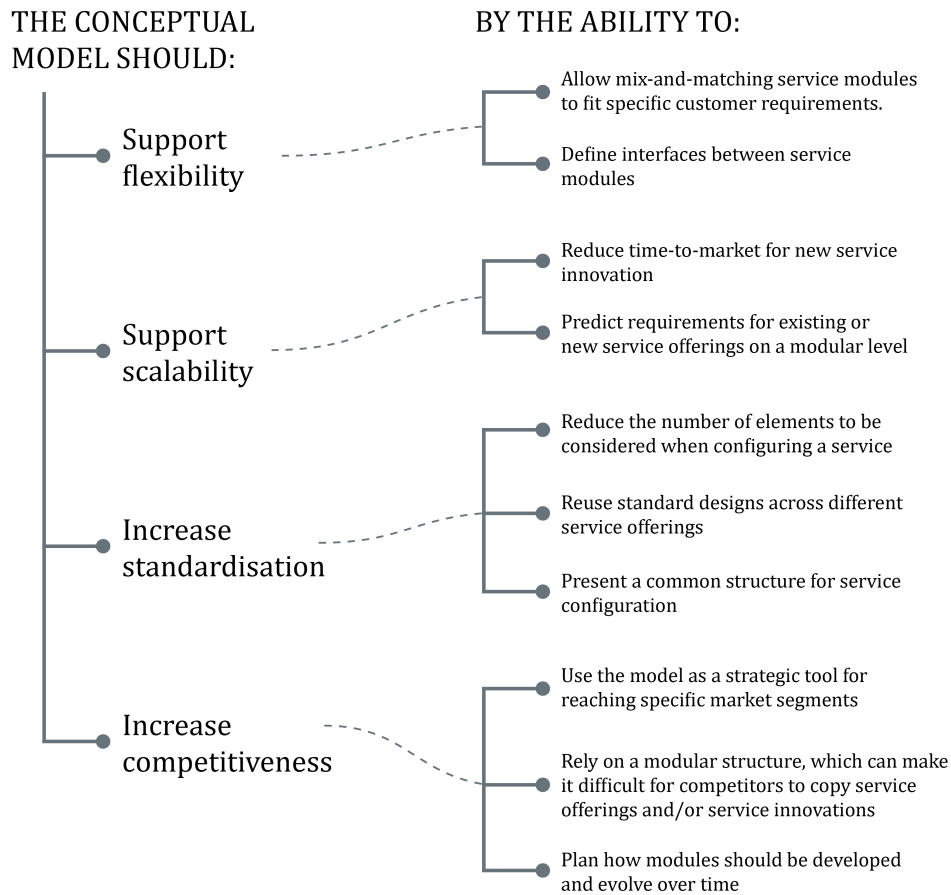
THE CONCEPTUAL MODEL SHOULD:

BY THE ABILITY TO:

Support flexibility

Allow mix-and-matching service modules to fit specific customer requirements.

Define interfaces between service modules

Support scalability

Reduce time-to-market for new service innovation

Predict requirements for existing or new service offerings on a modular level

Increase standardisation

Reduce the number of elements to be considered when configuring a service

Reuse standard designs across different service offerings

Present a common structure for service configuration

Increase competitiveness

Use the model as a strategic tool for reaching specific market segments

Rely on a modular structure, which can make it difficult for competitors to copy service offerings and/or service innovations

Plan how modules should be developed and evolve over time